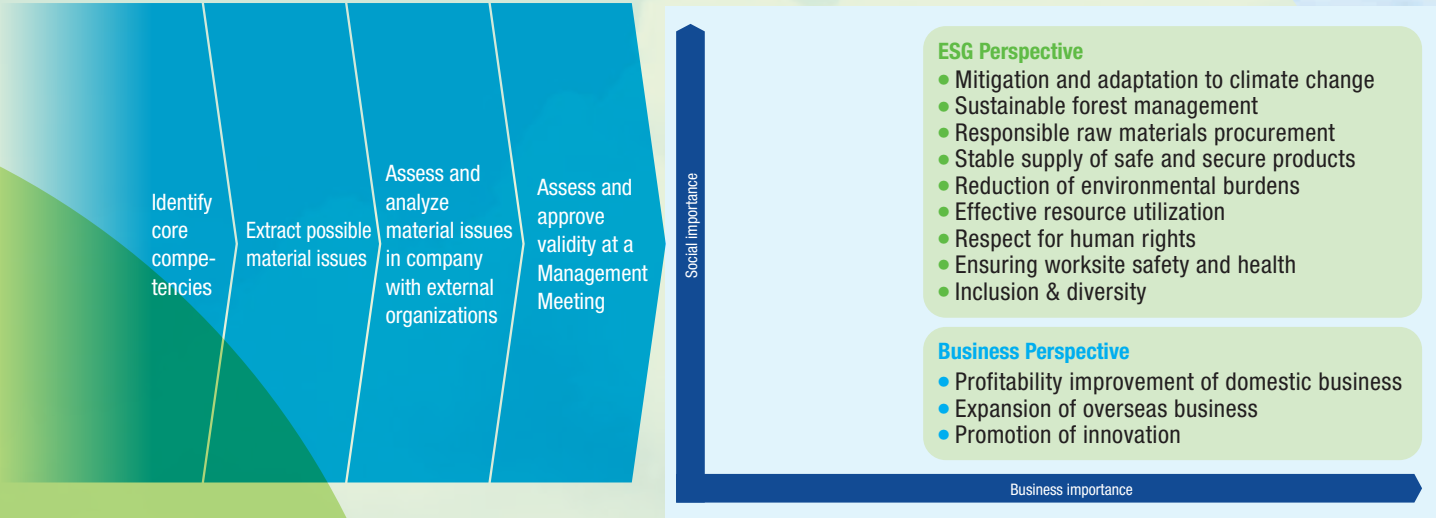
Identify core competencies

Extract possible material issues

Assess and analyze material issues in company with external organizations

Assess and approve validity at a Management Meeting

Social importance

ESG Perspective
● Mitigation and adaptation to climate change
● Sustainable forest management
● Responsible raw materials procurement
● Stable supply of safe and secure products
● Reduction of environmental burdens
● Effective resource utilization
● Respect for human rights
● Ensuring worksite safety and health
● Inclusion & diversity

Business Perspective
● Profitability improvement of domestic business
● Expansion of overseas business
● Promotion of innovation

Business importance